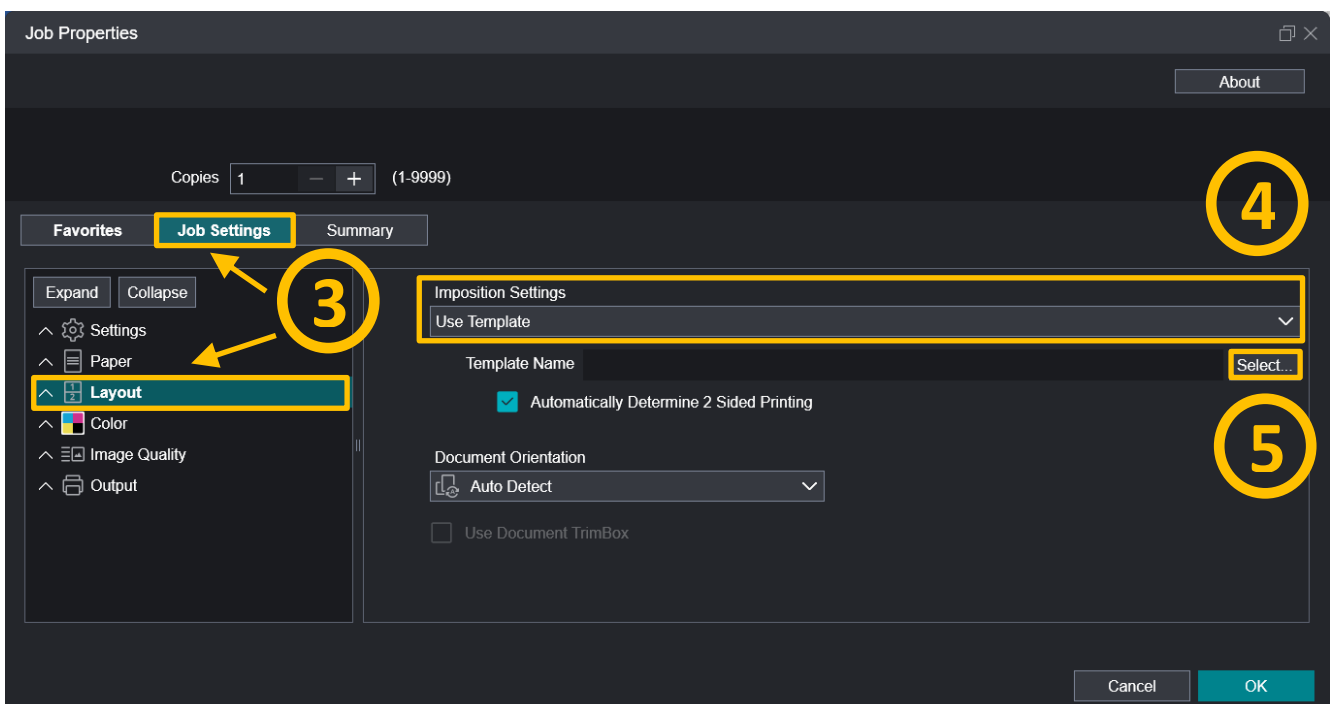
Job Properties

About

Copies 1 − + (1-9999)

Favorites
Job Settings
Summary

4

Expand
Collapse

3

Settings
Paper
Layout
Color
Image Quality
Output

Imposition Settings
Use Template

Template Name
Select...

Automatically Determine 2 Sided Printing

5

Document Orientation
Auto Detect

Use Document TrimBox

Cancel
OK